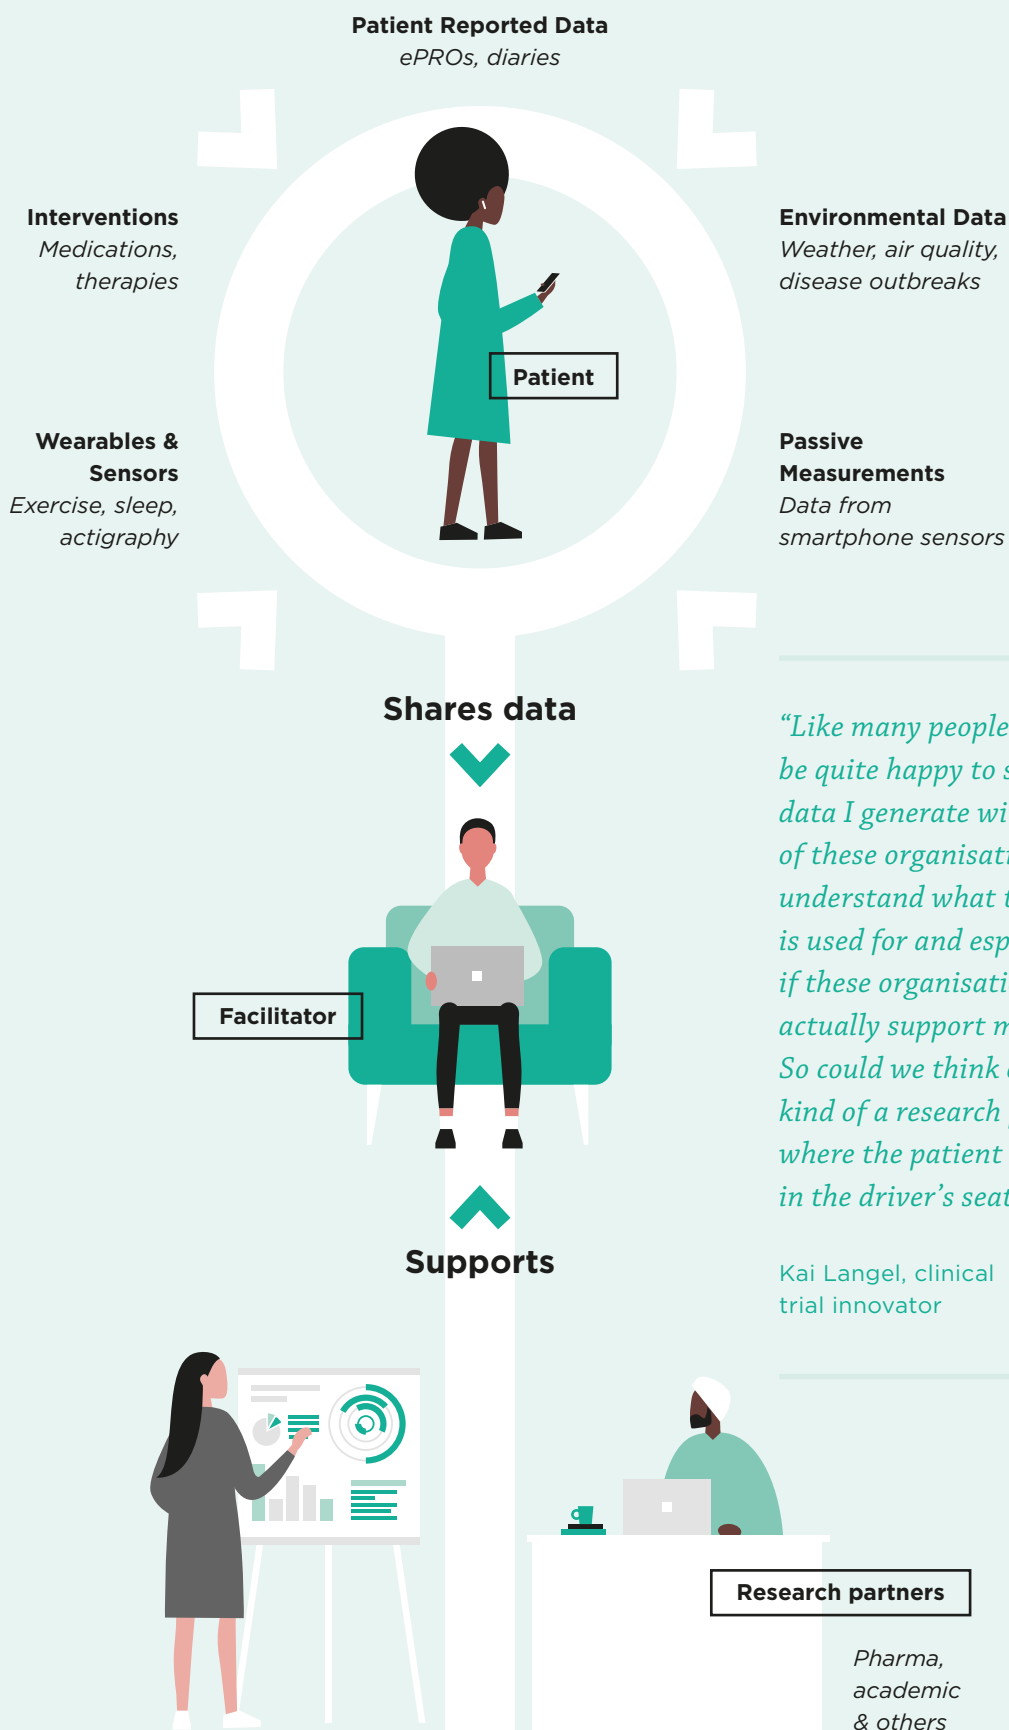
Patient Reported Data
ePROs, diaries

Interventions
Medications, therapies

Environmental Data
Weather, air quality, disease outbreaks

Patient

Wearables & Sensors
Exercise, sleep, actigraphy

Passive Measurements
Data from smartphone sensors

Shares data

"Like many people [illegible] be quite happy to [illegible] data I generate wi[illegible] of these organisat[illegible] understand what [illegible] is used for and esp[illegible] if these organisati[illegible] actually support m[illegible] So could we think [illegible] kind of a research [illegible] where the patient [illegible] in the driver's seat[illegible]

Kai Langel, clinical trial innovator

Facilitator

Supports

Research partners

Pharma, academic & others